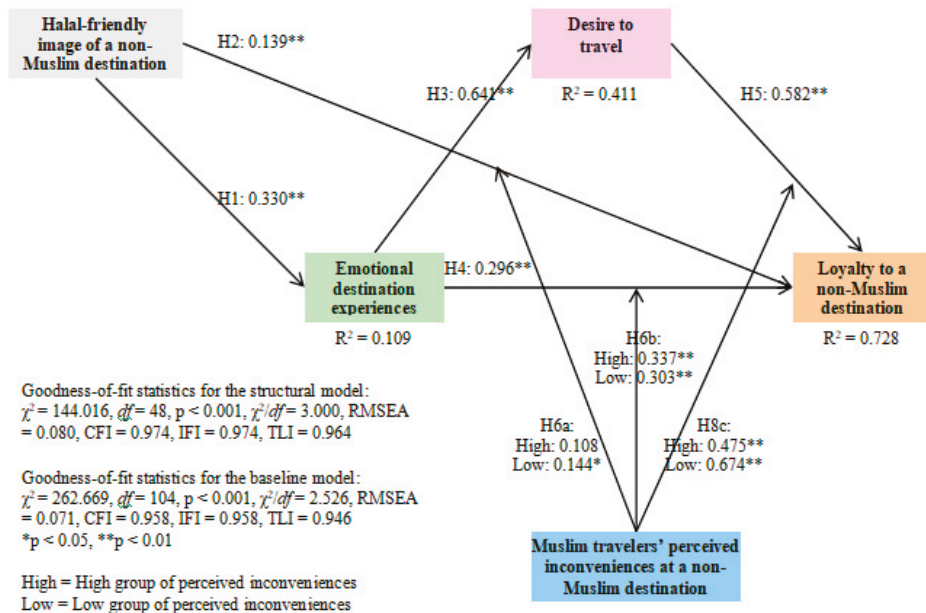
Halal-friendly image of a non-Muslim destination

H2: 0.139**

Desire to travel

$R^2$ = 0.411

H3: 0.641**

H5: 0.582**

H1: 0.330**

Emotional destination experiences

$R^2$ = 0.109

H4: 0.296**

Loyalty to a non-Muslim destination

$R^2$ = 0.728

H6b:
High: 0.337**
Low: 0.303**

H6a:
High: 0.108
Low: 0.144*

H8c:
High: 0.475**
Low: 0.674**

Muslim travelers' perceived inconveniences at a non-Muslim destination

Goodness-of-fit statistics for the structural model:
$\chi^2$ = 144.016, $df$ = 48, p < 0.001, $\chi^2/df$ = 3.000, RMSEA = 0.080, CFI = 0.974, IFI = 0.974, TLI = 0.964

Goodness-of-fit statistics for the baseline model:
$\chi^2$ = 262.669, $df$ = 104, p < 0.001, $\chi^2/df$ = 2.526, RMSEA = 0.071, CFI = 0.958, IFI = 0.958, TLI = 0.946
*p < 0.05, **p < 0.01

High = High group of perceived inconveniences
Low = Low group of perceived inconveniences